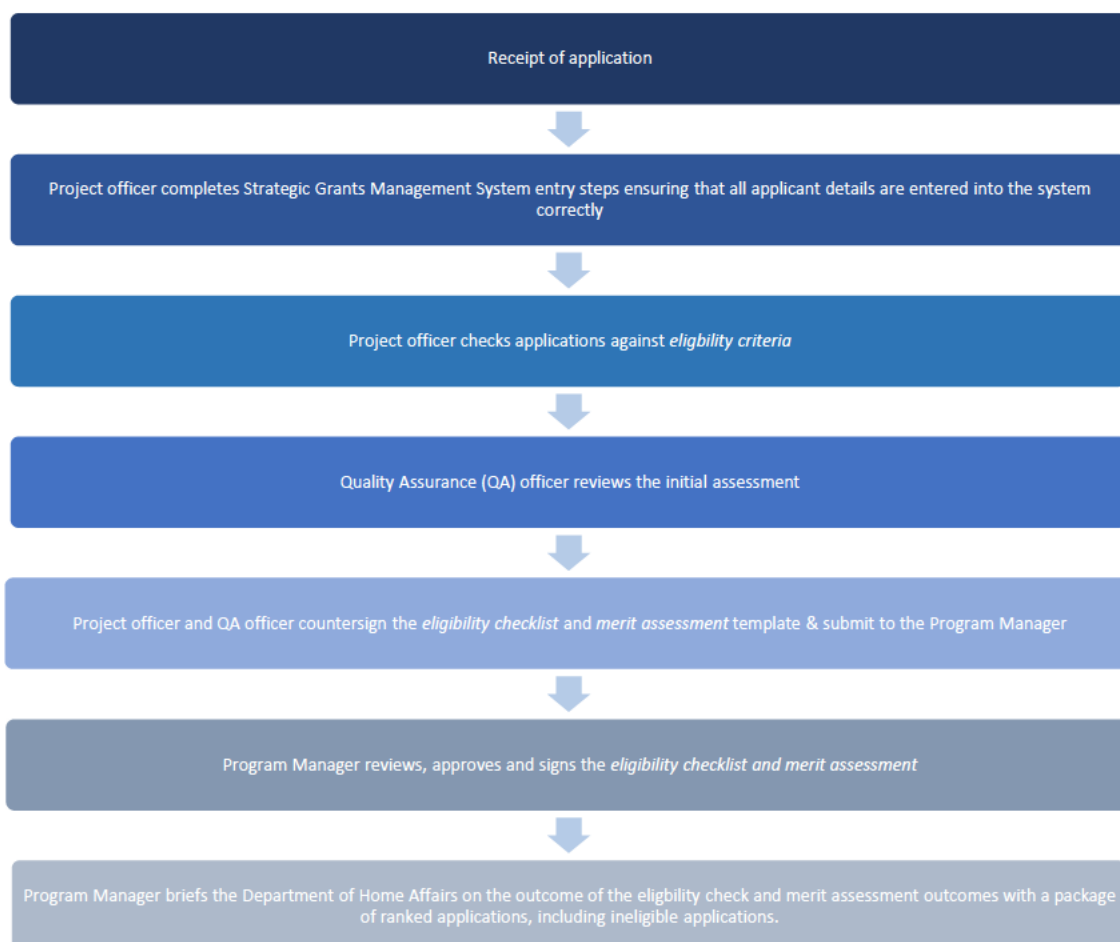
Receipt of application

Project officer completes Strategic Grants Management System entry steps ensuring that all applicant details are entered into the system correctly

Project officer checks applications against *eligbility criteria*

Quality Assurance (QA) officer reviews the initial assessment

Project officer and QA officer countersign the *eligibility checklist* and *merit assessment* template & submit to the Program Manager

Program Manager reviews, approves and signs the *eligibility checklist and merit assessment*

Program Manager briefs the Department of Home Affairs on the outcome of the eligbility check and merit assessment outcomes with a package of ranked applications, including ineligible applications.